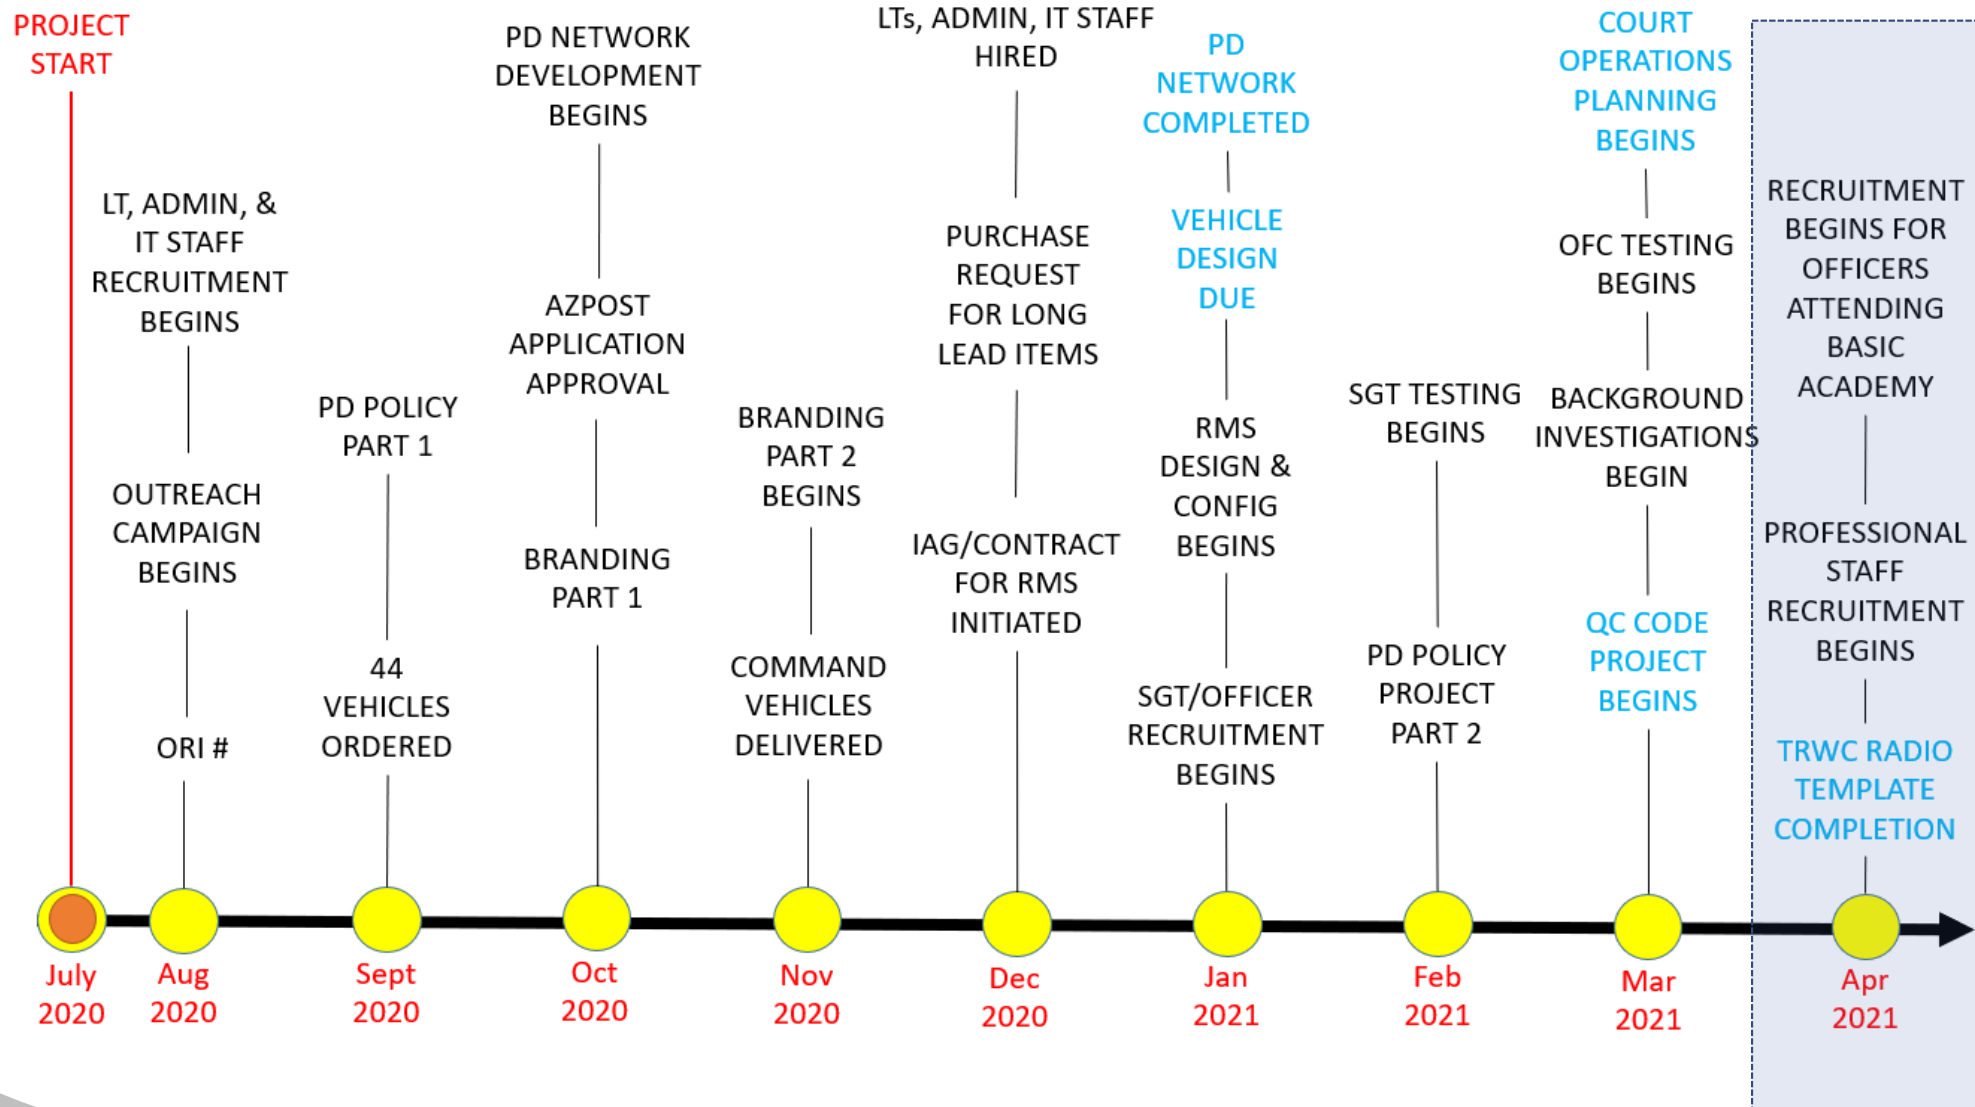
PROJECT START

July 2020

LT, ADMIN, & IT STAFF RECRUITMENT BEGINS

OUTREACH CAMPAIGN BEGINS

ORI #

Aug 2020

PD POLICY PART 1

44 VEHICLES ORDERED

Sept 2020

PD NETWORK DEVELOPMENT BEGINS

AZPOST APPLICATION APPROVAL

BRANDING PART 1

Oct 2020

BRANDING PART 2 BEGINS

COMMAND VEHICLES DELIVERED

Nov 2020

LTs, ADMIN, IT STAFF HIRED

PURCHASE REQUEST FOR LONG LEAD ITEMS

IAG/CONTRACT FOR RMS INITIATED

Dec 2020

PD NETWORK COMPLETED

VEHICLE DESIGN DUE

RMS DESIGN & CONFIG BEGINS

SGT/OFFICER RECRUITMENT BEGINS

Jan 2021

SGT TESTING BEGINS

PD POLICY PROJECT PART 2

Feb 2021

COURT OPERATIONS PLANNING BEGINS

OFC TESTING BEGINS

BACKGROUND INVESTIGATIONS BEGIN

QC CODE PROJECT BEGINS

Mar 2021

RECRUITMENT BEGINS FOR OFFICERS ATTENDING BASIC ACADEMY

PROFESSIONAL STAFF RECRUITMENT BEGINS

TRWC RADIO TEMPLATE COMPLETION

Apr 2021